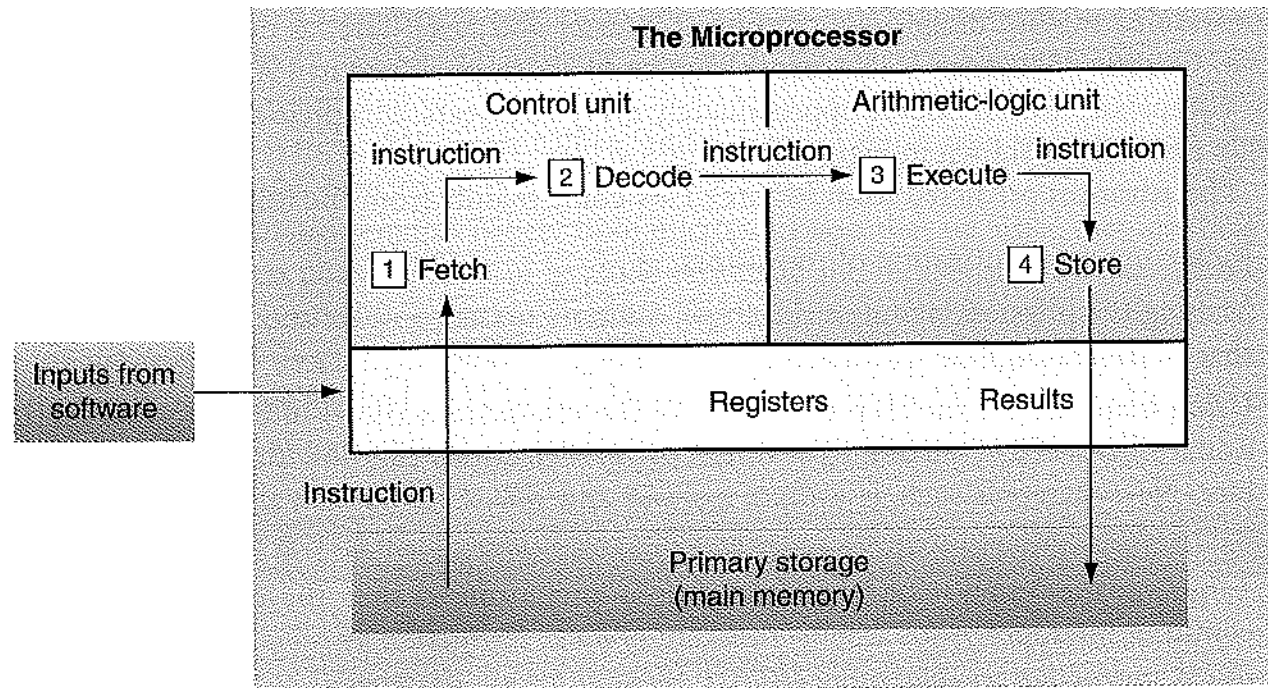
The Microprocessor

Control unit

Arithmetic-logic unit

instruction

2 Decode

instruction

3 Execute

instruction

1 Fetch

4 Store

Inputs from software

Registers

Results

Instruction

Primary storage (main memory)